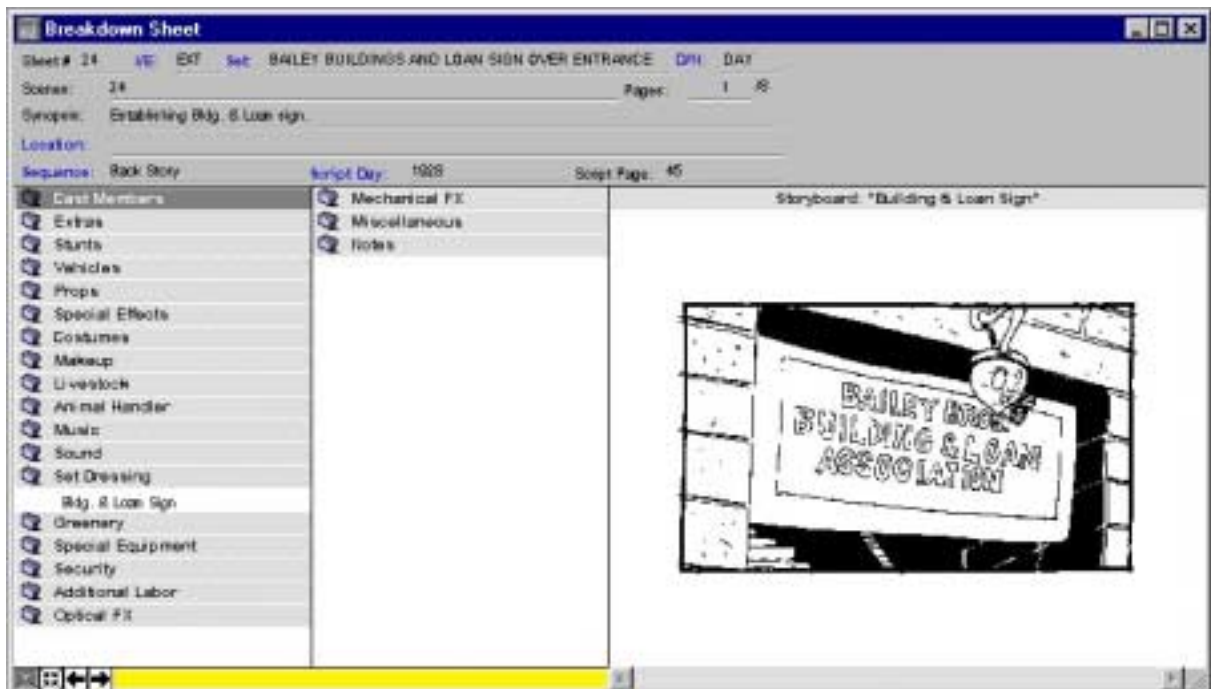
Breakdown Sheet

Sheet # 24 I/E EXT Set BAILEY BUILDINGS AND LOAN SIGN OVER ENTRANCE D/N DAY

Scenes: 24 Pages: 1 /8

Synopsis: Establishing Bldg. & Loan sign.

Location:

Sequence: Back Story Script Day: 1928 Script Page: 45

Cast Members
Extras
Stunts
Vehicles
Props
Special Effects
Costumes
Makeup
Livestock
Animal Handler
Music
Sound
Set Dressing
Bldg. & Loan Sign
Greenery
Special Equipment
Security
Additional Labor
Optical FX

Mechanical FX
Miscellaneous
Notes

Storyboard: "Building & Loan Sign"

BAILEY BROS. BUILDING & LOAN ASSOCIATION